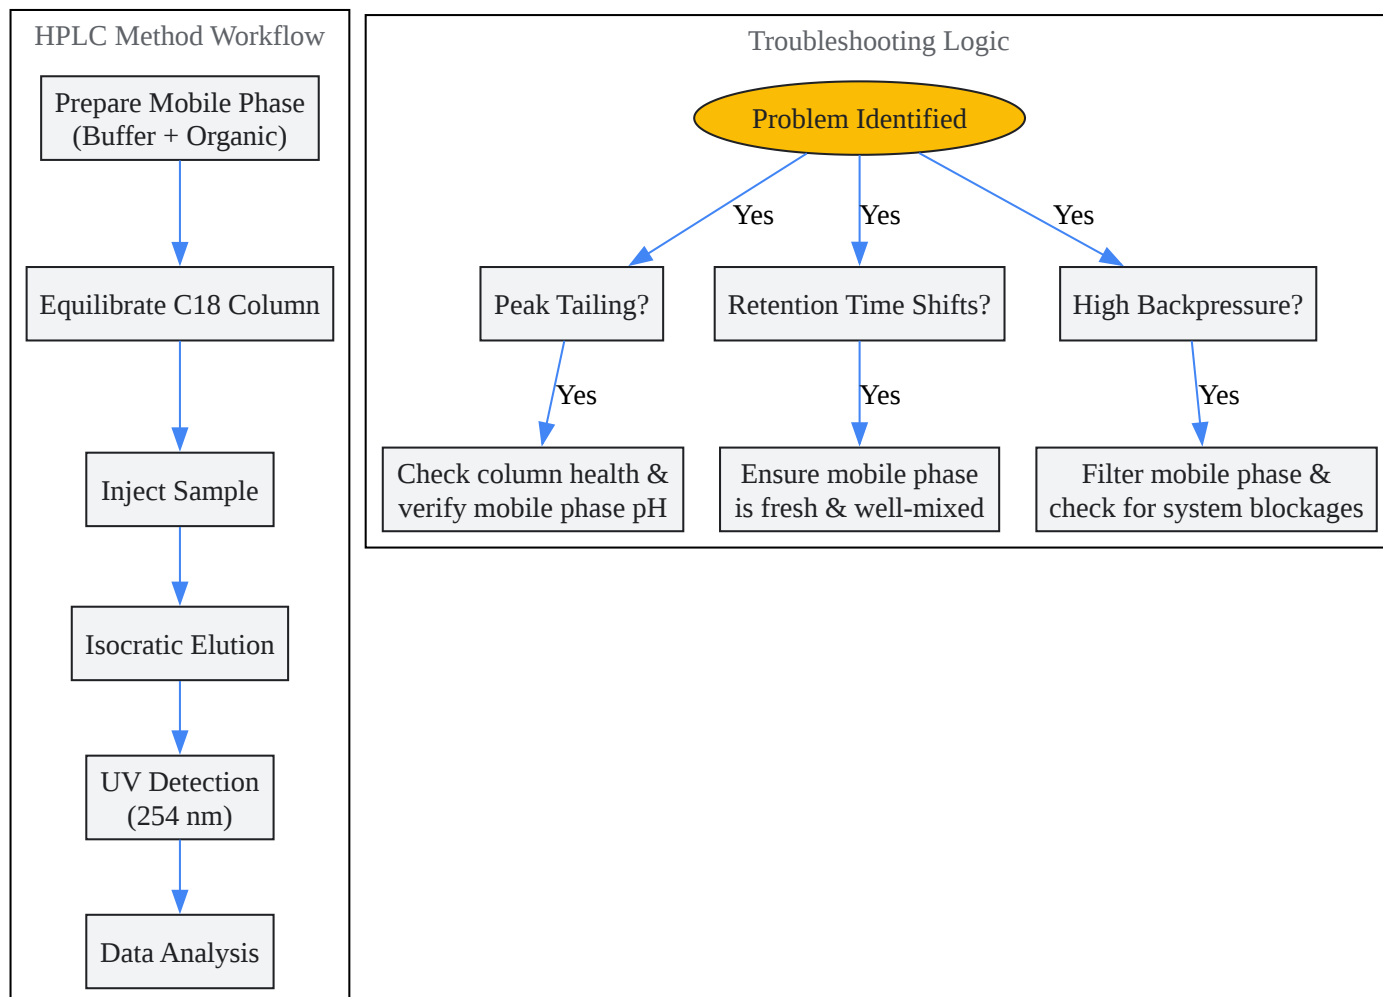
HPLC Method Workflow

Prepare Mobile Phase (Buffer + Organic)

Equilibrate C18 Column

Inject Sample

Isocratic Elution

UV Detection (254 nm)

Data Analysis

Troubleshooting Logic

Problem Identified

Yes

Yes

Yes

Peak Tailing?

Retention Time Shifts?

High Backpressure?

Yes

Yes

Yes

Check column health & verify mobile phase pH

Ensure mobile phase is fresh & well-mixed

Filter mobile phase & check for system blockages